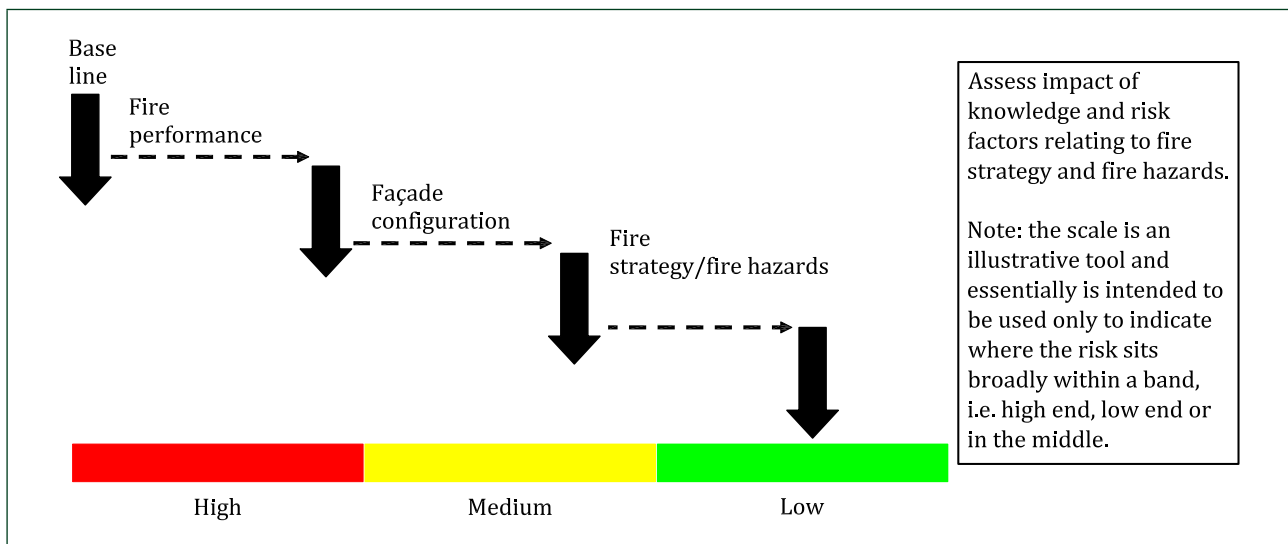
Base line

Fire performance

Façade configuration

Fire strategy/fire hazards

High

Medium

Low

Assess impact of knowledge and risk factors relating to fire strategy and fire hazards.

Note: the scale is an illustrative tool and essentially is intended to be used only to indicate where the risk sits broadly within a band, i.e. high end, low end or in the middle.